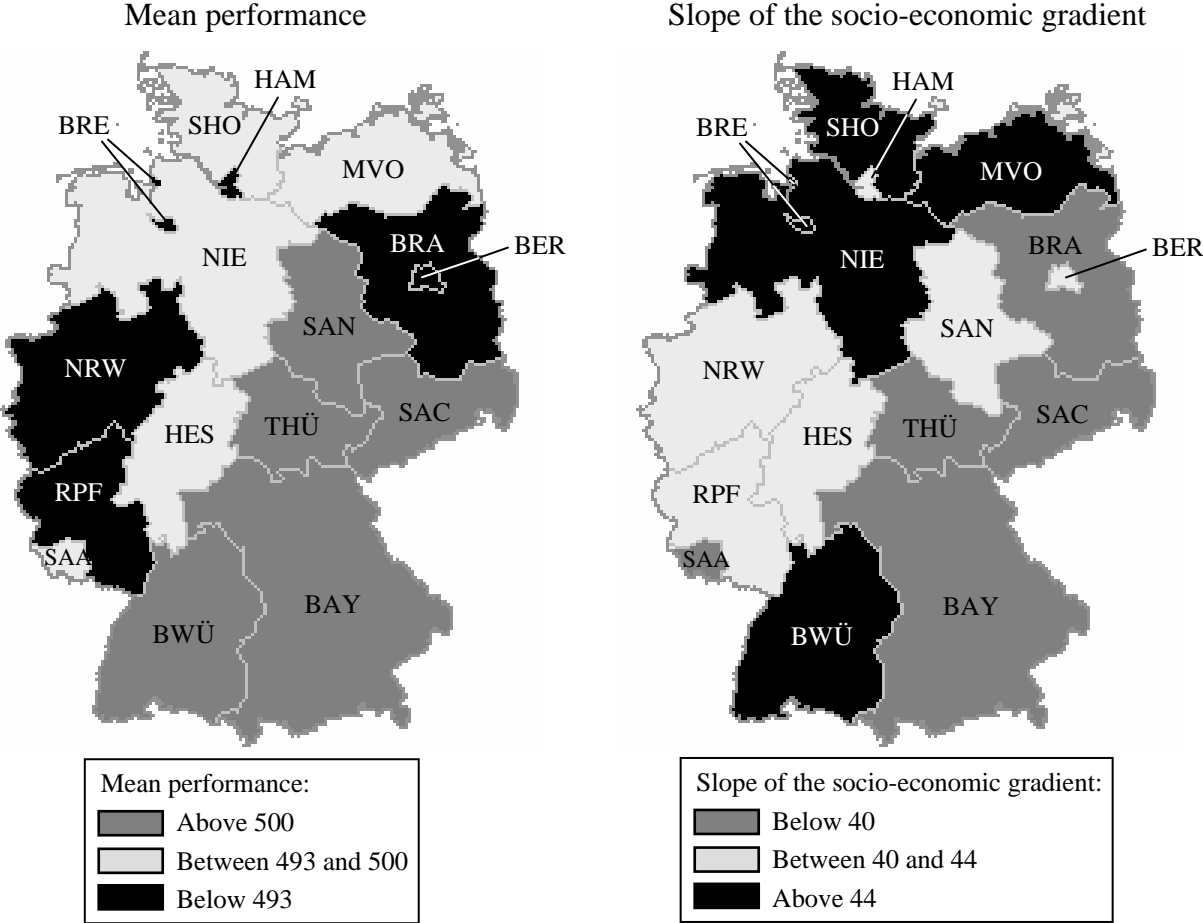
Mean performance

SHO
HAM
BRE
MVO
NIE
BRA
BER
SAN
NRW
SAC
HES
THÜ
RPF
SAA
BAY
BWÜ

Mean performance:
Above 500
Between 493 and 500
Below 493

Slope of the socio-economic gradient

SHO
HAM
BRE
MVO
NIE
BRA
BER
SAN
NRW
SAC
HES
THÜ
RPF
SAA
BAY
BWÜ

Slope of the socio-economic gradient:
Below 40
Between 40 and 44
Above 44